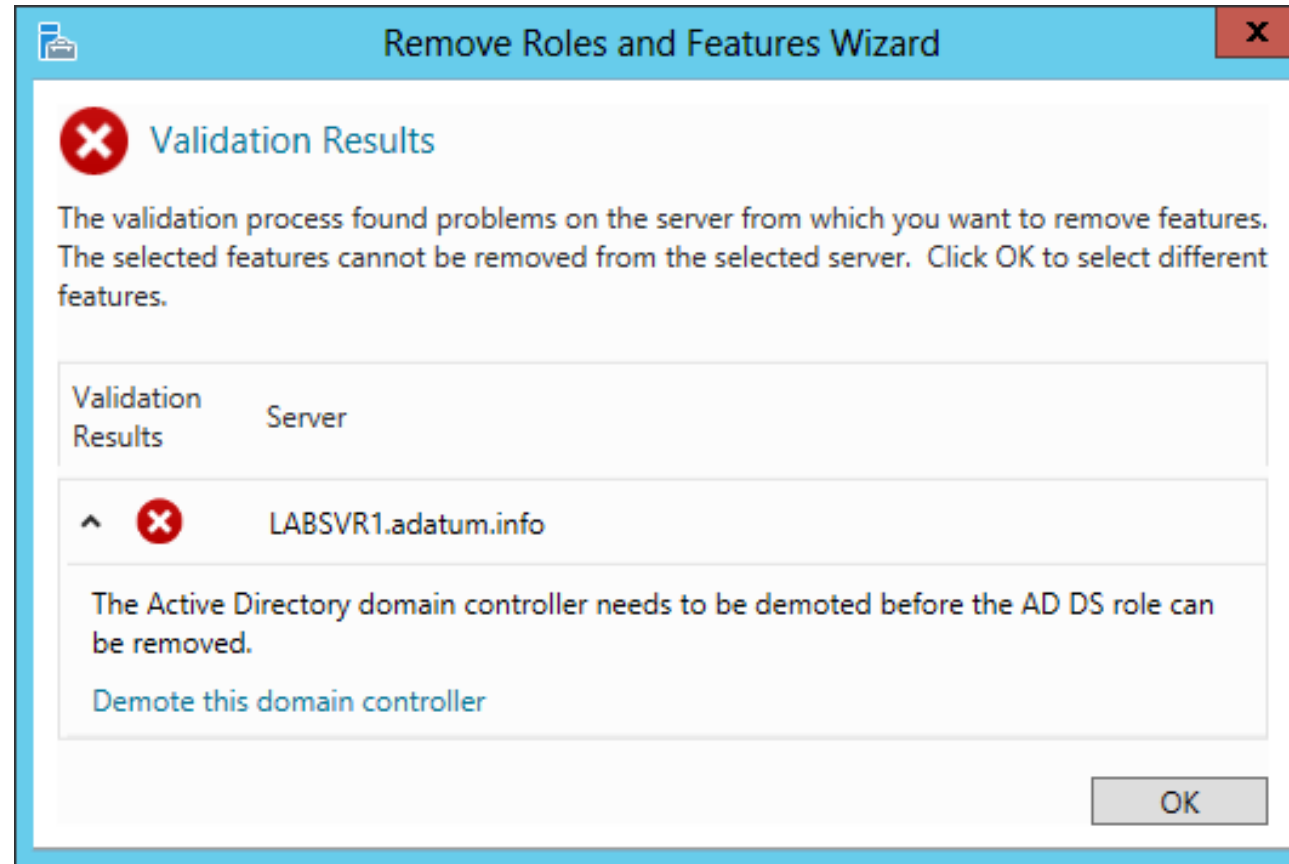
Remove Roles and Features Wizard

X

Validation Results

The validation process found problems on the server from which you want to remove features. The selected features cannot be removed from the selected server. Click OK to select different features.

| Validation Results | Server |
|---|---|
| | LABSVR1.adatum.info |

The Active Directory domain controller needs to be demoted before the AD DS role can be removed.

Demote this domain controller

OK